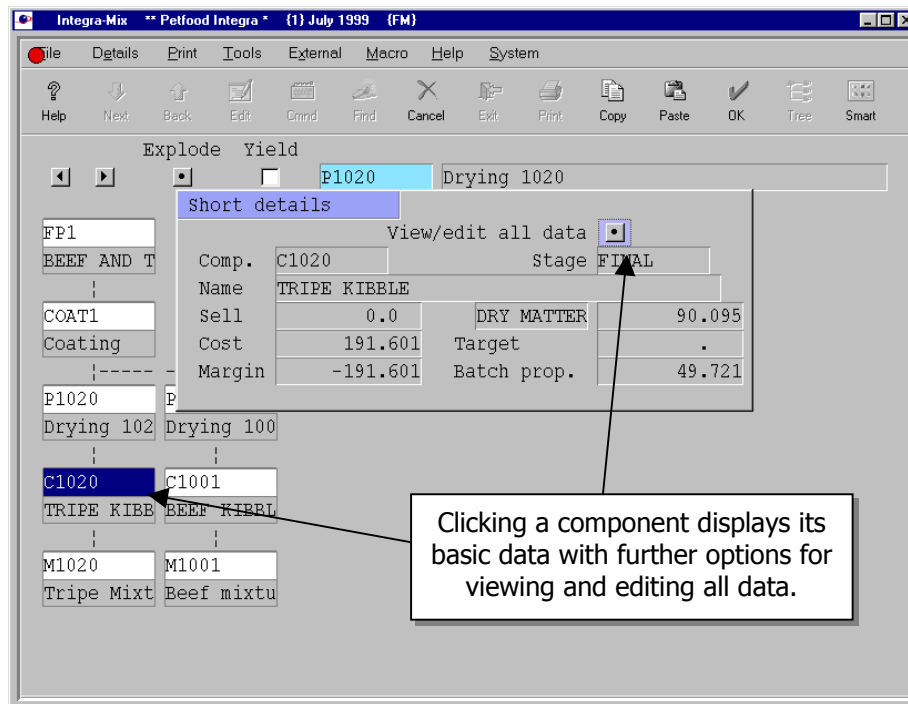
Integra-Mix ** Petfood Integra * (1) July 1999 (FM)

File Details Print Tools External Macro Help System

Help Next Back Edit Cmnd Find Cancel Exit Print Copy Paste OK Tree Smart

Explode Yield

P1020 Drying 1020

Short details

View/edit all data

| Comp. | C1020 | Stage | FINAL |
|---|---|---|---|
| Name | TRIPE KIBBLE | | |
| Sell | 0.0 | DRY MATTER | 90.095 |
| Cost | 191.601 | Target | . |
| Margin | -191.601 | Batch prop. | 49.721 |

FP1
BEEF AND T
COAT1
Coating
P1020
Drying 102
P
Drying 100
C1020
TRIPE KIBB
C1001
BEEF KIBBL
M1020
Tripe Mixt
M1001
Beef mixtu

Clicking a component displays its basic data with further options for viewing and editing all data.